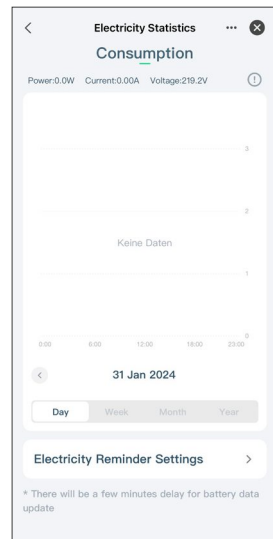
<
Electricity Statistics
···
Consumption

Power:0.0W Current:0.00A Voltage:219.2V

3
2
Keine Daten
1
0

0:00 6:00 12:00 18:00 23:00

<
31 Jan 2024

Day Week Month Year

Electricity Reminder Settings >

* There will be a few minutes delay for battery data update